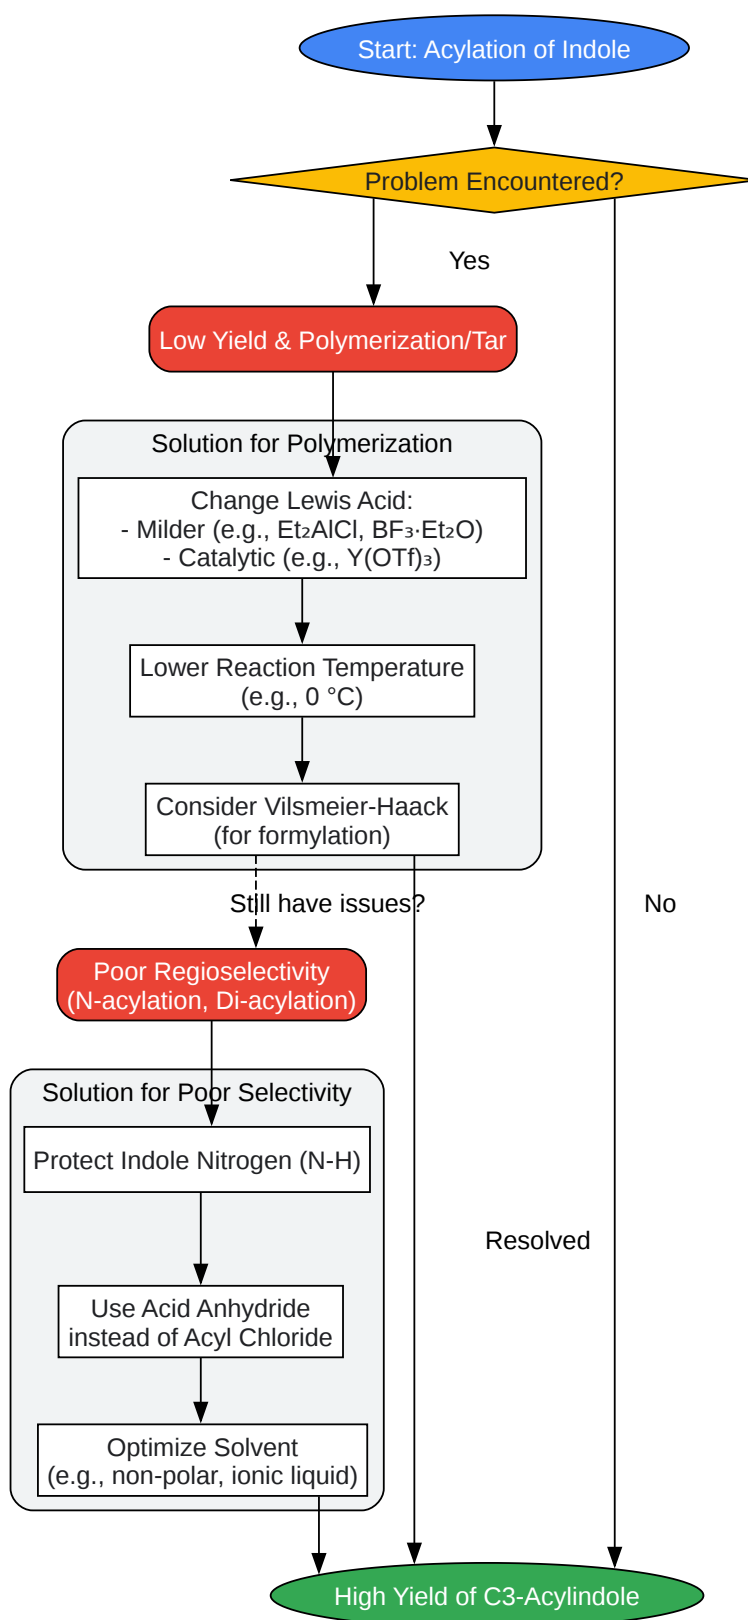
Start: Acylation of Indole

Problem Encountered?

Yes

Low Yield & Polymerization/Tar

Solution for Polymerization

Change Lewis Acid:
- Milder (e.g., $Et_2AlCl$, $BF_3 \cdot Et_2O$)
- Catalytic (e.g., $Y(OTf)_3$)

Lower Reaction Temperature
(e.g., 0 °C)

Consider Vilsmeier-Haack
(for formylation)

Still have issues?

No

Poor Regioselectivity
(N-acylation, Di-acylation)

Solution for Poor Selectivity

Protect Indole Nitrogen (N-H)

Resolved

Use Acid Anhydride
instead of Acyl Chloride

Optimize Solvent
(e.g., non-polar, ionic liquid)

High Yield of C3-Acylindole